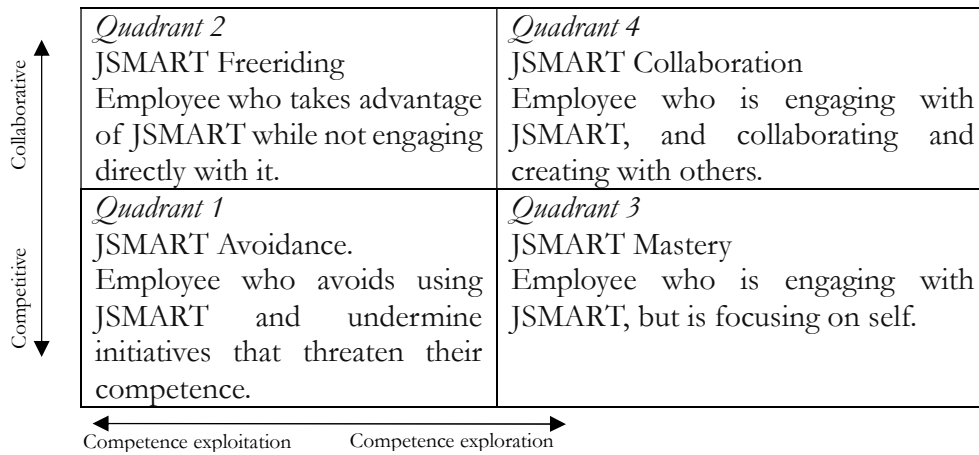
Collaborative

Competitive

| *Quadrant 2*<br>JSMART Freeriding<br>Employee who takes advantage of JSMART while not engaging directly with it. | *Quadrant 4*<br>JSMART Collaboration<br>Employee who is engaging with JSMART, and collaborating and creating with others. |
|---|---|
| *Quadrant 1*<br>JSMART Avoidance.<br>Employee who avoids using JSMART and undermine initiatives that threaten their competence. | *Quadrant 3*<br>JSMART Mastery<br>Employee who is engaging with JSMART, but is focusing on self. |

Competence exploitation Competence exploration